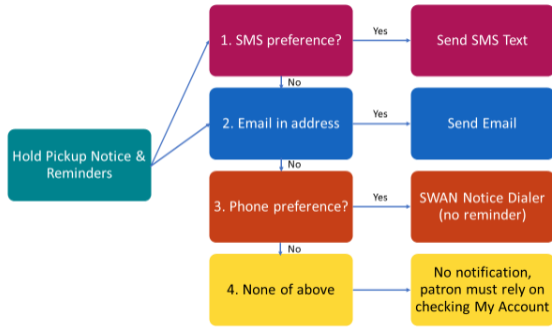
Hold Pickup Notice & Reminders

1. SMS preference?

Yes

Send SMS Text

No

2. Email in address

Yes

Send Email

No

3. Phone preference?

Yes

SWAN Notice Dialer (no reminder)

No

4. None of above

No notification, patron must rely on checking My Account